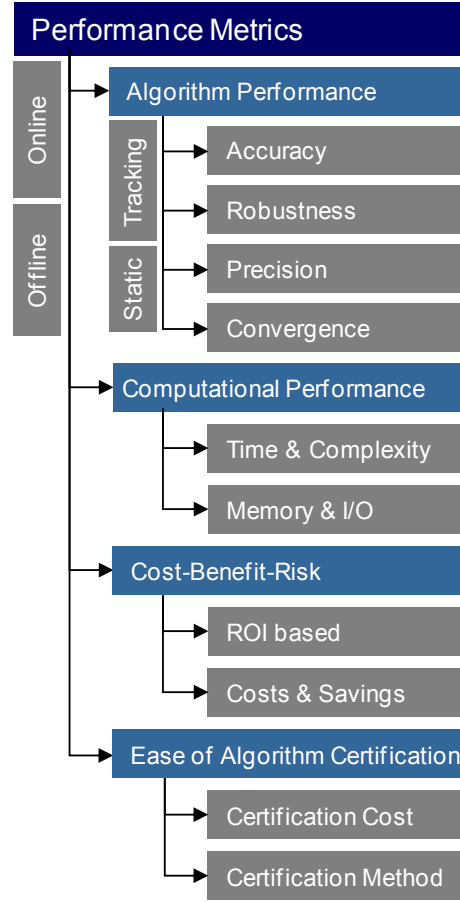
Performance Metrics

Online

Offline

Algorithm Performance

Tracking

Static

Accuracy

Robustness

Precision

Convergence

Computational Performance

Time & Complexity

Memory & I/O

Cost-Benefit-Risk

ROI based

Costs & Savings

Ease of Algorithm Certification

Certification Cost

Certification Method